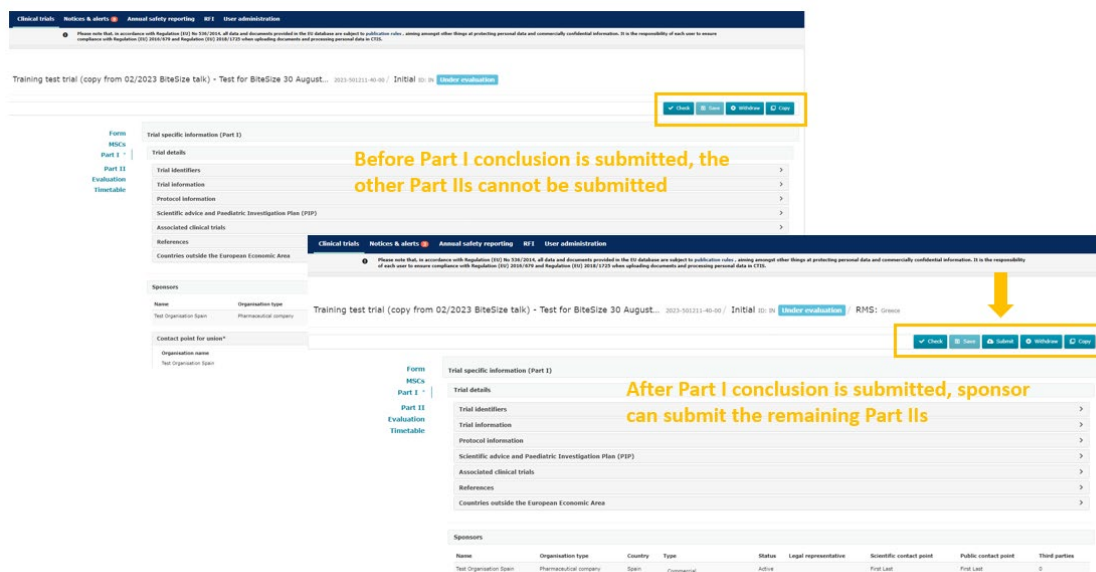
Clinical trials Notices & alerts Annual safety reporting RFI User administration

Please note that, in accordance with Regulation (EU) No 536/2014, all data and documents provided in the EU database are subject to publication rules - aiming amongst other things at protecting personal data and commercially confidential information. It is the responsibility of each user to ensure compliance with Regulation (EU) 2016/679 and Regulation (EU) 2018/1725 when uploading documents and processing personal data in CTIS.

Training test trial (copy from 02/2023 BiteSize talk) - Test for BiteSize 30 August... 2023-501211-40-00 / Initial ID: IN Under evaluation

Check Save Withdraw Copy

Form
MSCs
Part I
Part II
Evaluation
Timetable

Trial specific information (Part I)

Trial details

Trial identifiers
Trial information
Protocol information
Scientific advice and Paediatric Investigation Plan (PIP)
Associated clinical trials
References
Countries outside the European Economic Area

Before Part I conclusion is submitted, the other Part IIs cannot be submitted

Sponsors

| Name | Organisation type |
|---|---|
| Test Organisation Spain | Pharmaceutical company |

Contact point for union*

Organisation name
Test Organisation Spain

Clinical trials Notices & alerts Annual safety reporting RFI User administration

Please note that, in accordance with Regulation (EU) No 536/2014, all data and documents provided in the EU database are subject to publication rules - aiming amongst other things at protecting personal data and commercially confidential information. It is the responsibility of each user to ensure compliance with Regulation (EU) 2016/679 and Regulation (EU) 2018/1725 when uploading documents and processing personal data in CTIS.

Training test trial (copy from 02/2023 BiteSize talk) - Test for BiteSize 30 August... 2023-501211-40-00 / Initial ID: IN Under evaluation / RMS: Greece

Check Save Submit Withdraw Copy

Form
MSCs
Part I
Part II
Evaluation
Timetable

Trial specific information (Part I)

Trial details

After Part I conclusion is submitted, sponsor can submit the remaining Part IIs

Trial identifiers
Trial information
Protocol information
Scientific advice and Paediatric Investigation Plan (PIP)
Associated clinical trials
References
Countries outside the European Economic Area

Sponsors

| Name | Organisation type | Country | Type | Status | Legal representative | Scientific contact point | Public contact point | Third parties |
|---|---|---|---|---|---|---|---|---|
| Test Organisation Spain | Pharmaceutical company | Spain | Commercial | Active | | First Last | First Last | 0 |